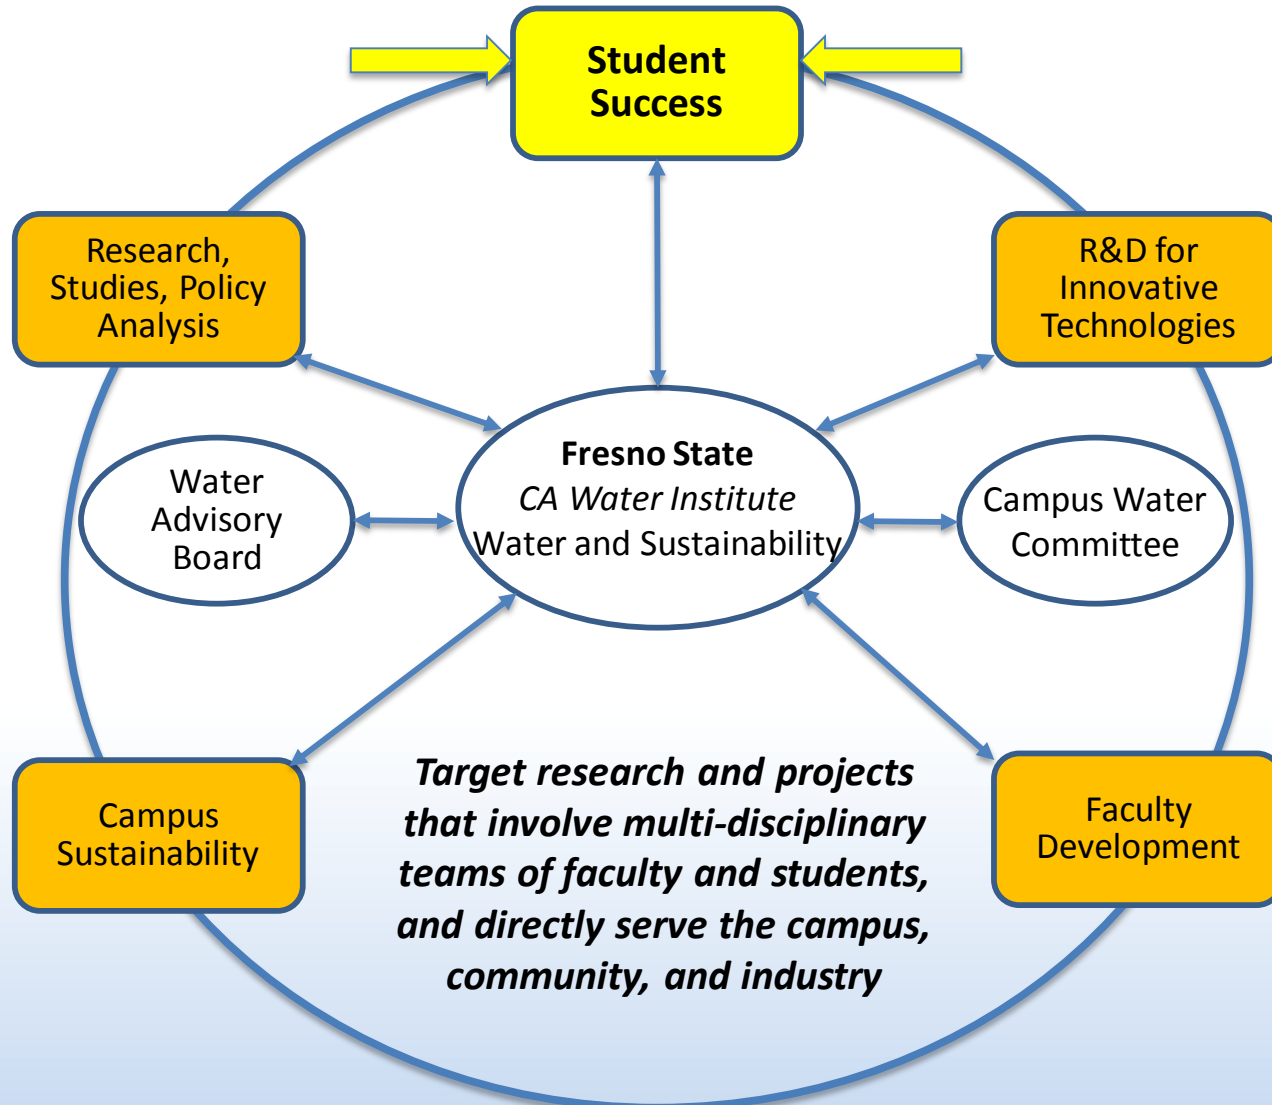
Student Success

Research, Studies, Policy Analysis

R&D for Innovative Technologies

Water Advisory Board

Fresno State
*CA Water Institute*
Water and Sustainability

Campus Water Committee

Campus Sustainability

Faculty Development

***Target research and projects that involve multi-disciplinary teams of faculty and students, and directly serve the campus, community, and industry***